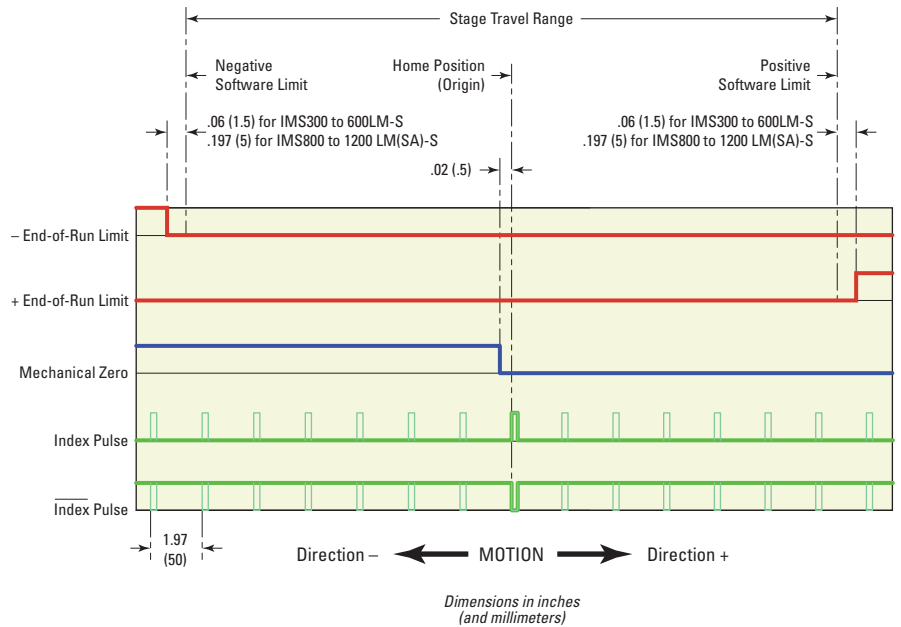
Stage Travel Range

Negative Software Limit

Home Position (Origin)

Positive Software Limit

.06 (1.5) for IMS300 to 600LM-S
.197 (5) for IMS800 to 1200 LM(SA)-S

.06 (1.5) for IMS300 to 600LM-S
.197 (5) for IMS800 to 1200 LM(SA)-S

.02 (.5)

– End-of-Run Limit

+ End-of-Run Limit

Mechanical Zero

Index Pulse

$\overline{\text{Index}}$ Pulse

1.97 (50)

Direction – MOTION Direction +

Dimensions in inches (and millimeters)